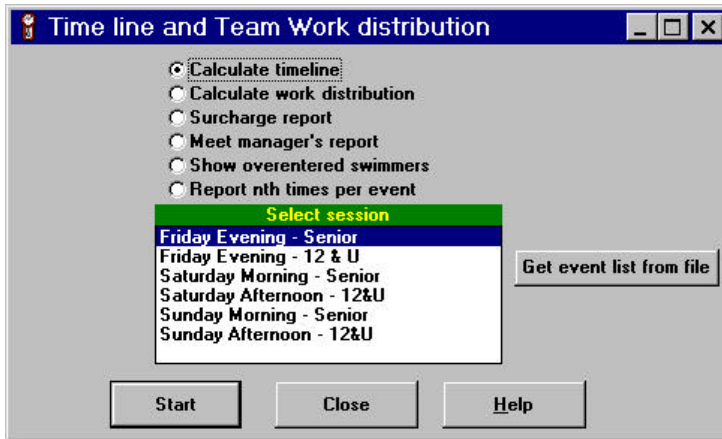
Time line and Team Work distribution

Calculate timeline
Calculate work distribution
Surcharge report
Meet manager's report
Show overentered swimmers
Report nth times per event

Select session
Friday Evening - Senior
Friday Evening - 12 & U
Saturday Morning - Senior
Saturday Afternoon - 12&U
Sunday Morning - Senior
Sunday Afternoon - 12&U

Get event list from file

Start
Close
Help